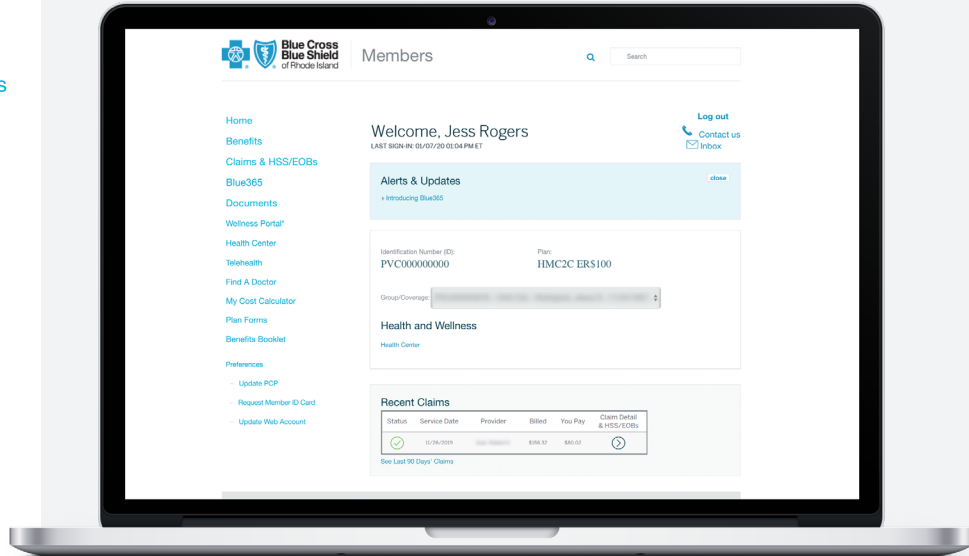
s

Blue Cross Blue Shield of Rhode Island

Members

Search

Home

Benefits

Claims & HSS/EOBs

Blue365

Documents

Wellness Portal*

Health Center

Telehealth

Find A Doctor

My Cost Calculator

Plan Forms

Benefits Booklet

Preferences

Update PCP

Request Member ID Card

Update Web Account

Log out

Contact us

Inbox

Welcome, Jess Rogers

LAST SIGN-IN: 01/07/20 01:04 PM ET

Alerts & Updates

close

» Introducing Blue365

Identification Number (ID):

PVC000000000

Plan:

HMC2C ER$100

Group/Coverage: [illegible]

Health and Wellness

Health Center

Recent Claims

| Status | Service Date | Provider | Billed | You Pay | Claim Detail & HSS/EOBs |
|---|---|---|---|---|---|
| | 11/26/2019 | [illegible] | $188.32 | $80.02 | |

See Last 90 Days' Claims